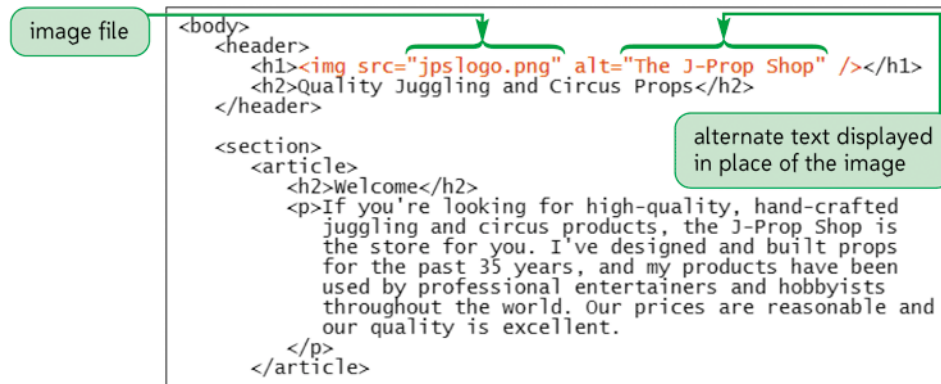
image file

<body>
<header>
<h1><img src="jpslogo.png" alt="The J-Prop Shop" /></h1>
<h2>Quality Juggling and Circus Props</h2>
</header>

alternate text displayed in place of the image

<section>
<article>
<h2>Welcome</h2>
<p>If you're looking for high-quality, hand-crafted juggling and circus products, the J-Prop Shop is the store for you. I've designed and built props for the past 35 years, and my products have been used by professional entertainers and hobbyists throughout the world. Our prices are reasonable and our quality is excellent.
</p>
</article>